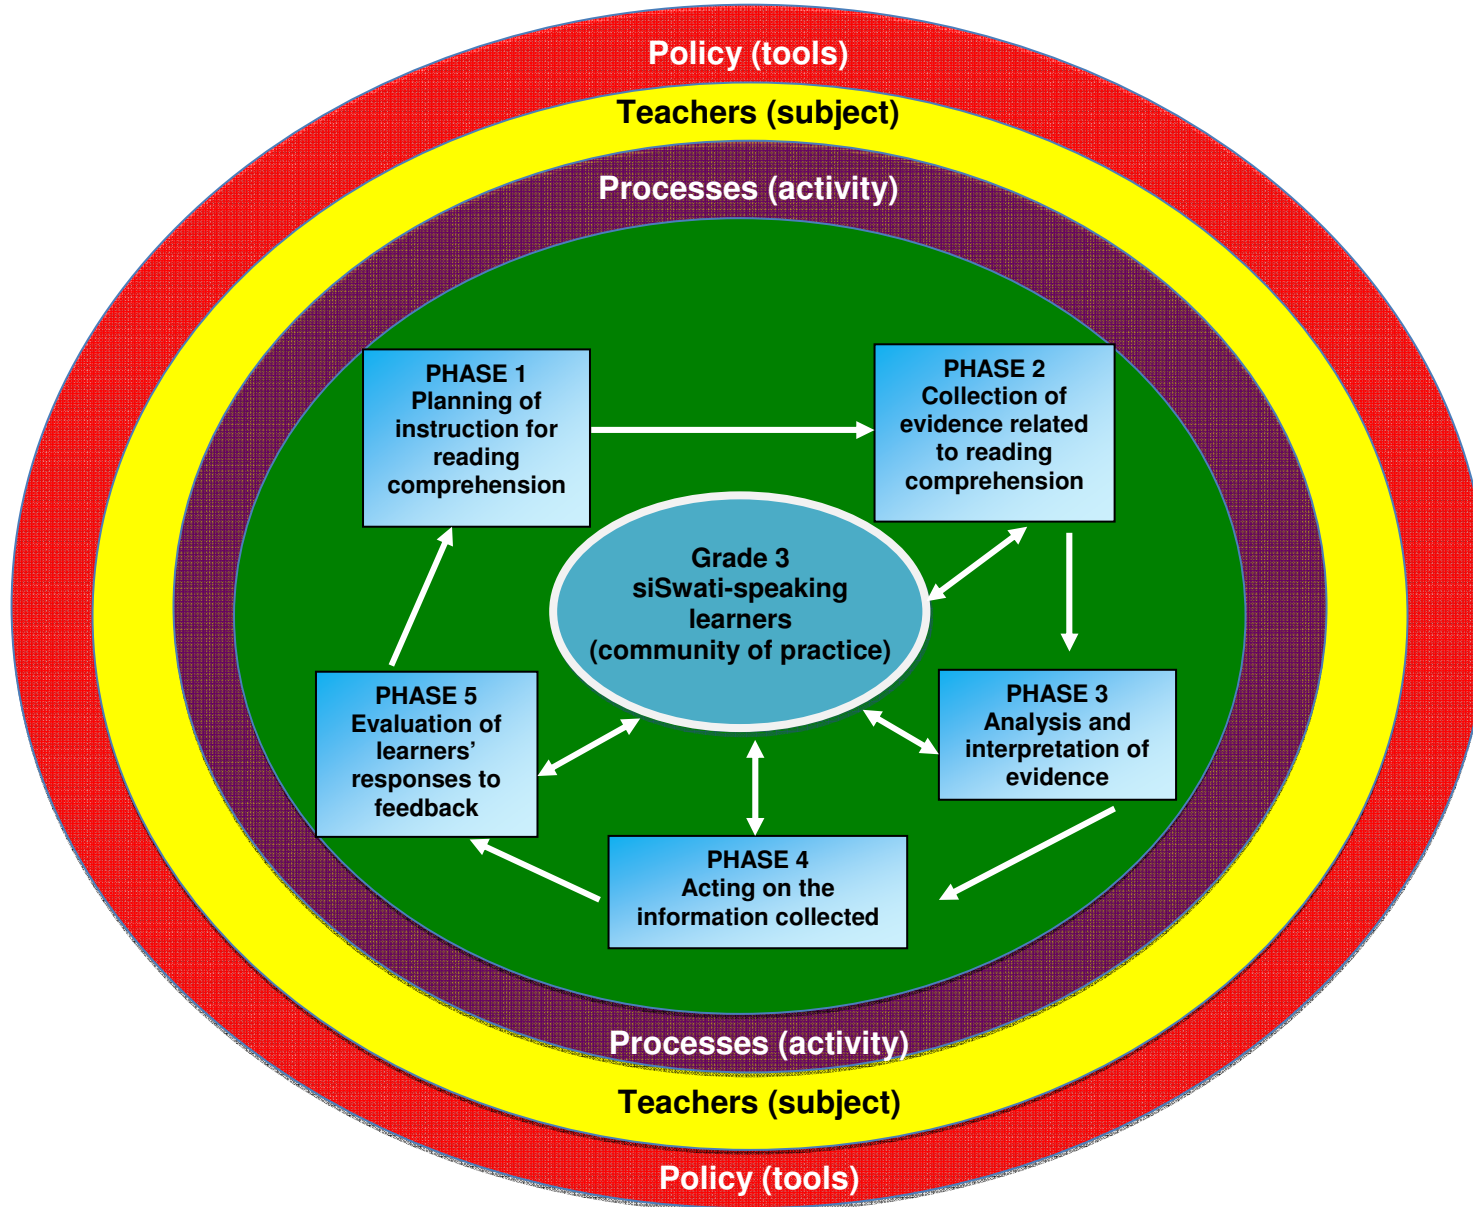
Policy (tools)

Teachers (subject)

Processes (activity)

PHASE 1
Planning of instruction for reading comprehension

PHASE 2
Collection of evidence related to reading comprehension

Grade 3
siSwati-speaking learners
(community of practice)

PHASE 5
Evaluation of learners' responses to feedback

PHASE 3
Analysis and interpretation of evidence

PHASE 4
Acting on the information collected

Processes (activity)

Teachers (subject)

Policy (tools)